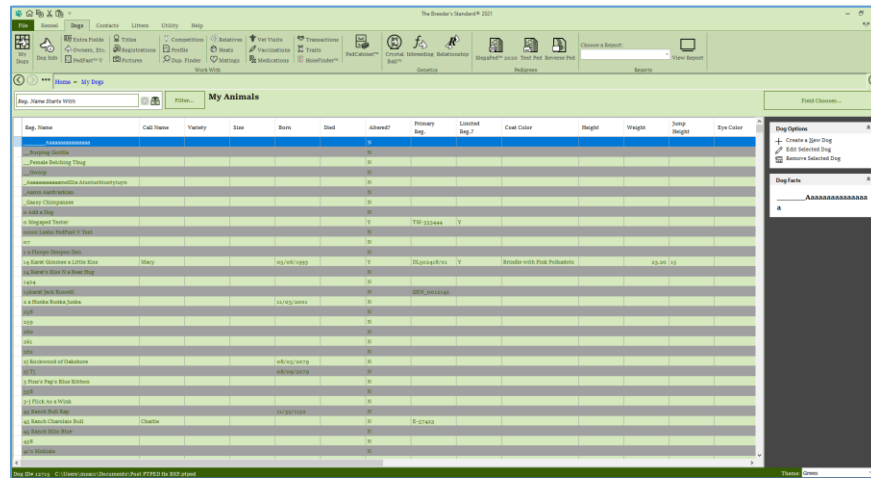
The Breeder's Standard® 2021

File Kennel Dogs Contacts Litters Utility Help

My Dogs | Dog Info | Extra Fields | Owners, Etc. | PedFast™ V | Titles | Registrations | Pictures | Competition | Profile | Dup. Finder | Relatives | Heats | Matings | Vet Visits | Vaccinations | Medications | Transactions | Traits | HoleFinder™ | PedCalcer™ | Crystal Ball™ | Inbreeding | Relationship | MegaPed™ 2020 | Text Ped | Reverse Ped | Choose a Report: | View Report

Work With | Genetics | Pedigrees | Reports

Home » My Dogs

Reg. Name Starts With | Filter... | My Animals | Field Chooser...

| Reg. Name | Call Name | Variety | Sex | Born | Died | Altered? | Primary Reg. | Limited Reg.? | Coat Color | Height | Weight | Jump Height | Eye Color |
|---|---|---|---|---|---|---|---|---|---|---|---|---|---|
| ___Aaaaaaaaaaaaaa | | | | | | N | | | | | | | |
| _Burping Goblin | | | | | | N | | | | | | | |
| _Female Belching Thug | | | | | | N | | | | | | | |
| _Gussy | | | | | | N | | | | | | | |
| _Aaaaaaaaaaaaadilla Aramathumtytops | | | | | | N | | | | | | | |
| _zarch northtabus | | | | | | N | | | | | | | |
| _Gassy Chimpanzee | | | | | | N | | | | | | | |
| 0 add a Dog | | | | | | N | | | | | | | |
| 0 Megaped Tester | | | | | | Y | TW-333444 | Y | | | | | |
| 0000 Looks PedFast V Test | | | | | | N | | | | | | | |
| 07 | | | | | | N | | | | | | | |
| 1-2 Plunger Shrimpy Doo | | | | | | N | | | | | | | |
| 14 Karat Gimmee a Little Kiss | Mary | | | 03/06/1995 | | Y | DL501918/01 | Y | Brindle with Pink Polkadots | | 23.00 | 15 | |
| 14 Karat's Kiss N a Beer Hug | | | | | | N | | | | | | | |
| 1404 | | | | | | N | | | | | | | |
| 1 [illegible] Jack Russell | | | | | | N | GEN_0021140 | | | | | | |
| 2 a Bunka Bunka Junka | | | | 11/03/2001 | | N | | | | | | | |
| 258 | | | | | | N | | | | | | | |
| 259 | | | | | | N | | | | | | | |
| 260 | | | | | | N | | | | | | | |
| 261 | | | | | | N | | | | | | | |
| 262 | | | | | | N | | | | | | | |
| 2J Rockwood of Oakshore | | | | 08/03/2019 | | N | | | | | | | |
| 2J T] | | | | 08/09/2019 | | N | | | | | | | |
| 3 Pine's Pag's Blue Ribbon | | | | | | N | | | | | | | |
| 338 | | | | | | N | | | | | | | |
| 3-J Flick as a Wink | | | | | | N | | | | | | | |
| 45 Ranch Bull Ray | | | | 11/30/1152 | | N | | | | | | | |
| 45 Ranch Charolais Bull | Charlie | | | | | N | E-57423 | | | | | | |
| 45 Ranch Billy Blue | | | | | | N | | | | | | | |
| 458 | | | | | | N | | | | | | | |
| 4G's Historia | | | | | | N | | | | | | | |

Dog Options
Create a New Dog
Edit Selected Dog
Remove Selected Dog

Dog Facts
___Aaaaaaaaaaaaaa

Dog ID# 12703 C:\Users\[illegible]\Documents\Prof PTPED file BRP.ptped

Theme: Green